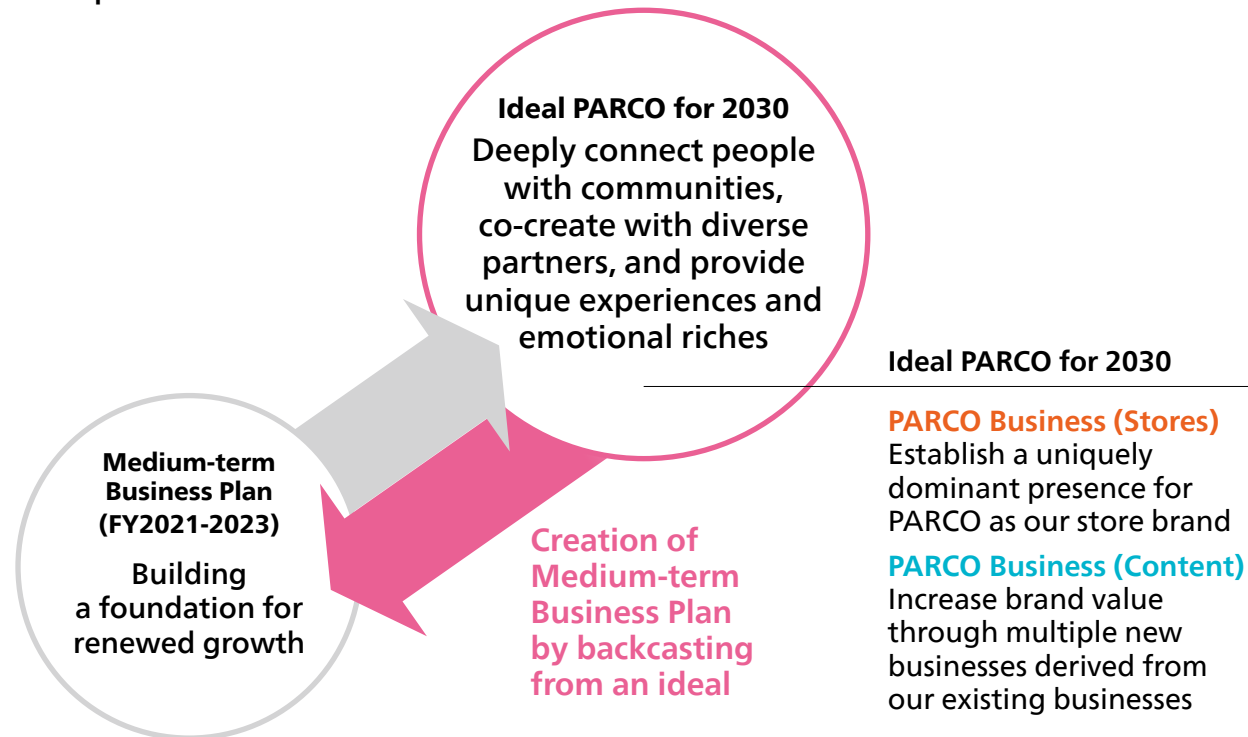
Ideal PARCO for 2030

Deeply connect people with communities, co-create with diverse partners, and provide unique experiences and emotional riches

Ideal PARCO for 2030

PARCO Business (Stores)
Establish a uniquely dominant presence for PARCO as our store brand

PARCO Business (Content)
Increase brand value through multiple new businesses derived from our existing businesses

Medium-term Business Plan (FY2021-2023)

Building a foundation for renewed growth

Creation of Medium-term Business Plan by backcasting from an ideal